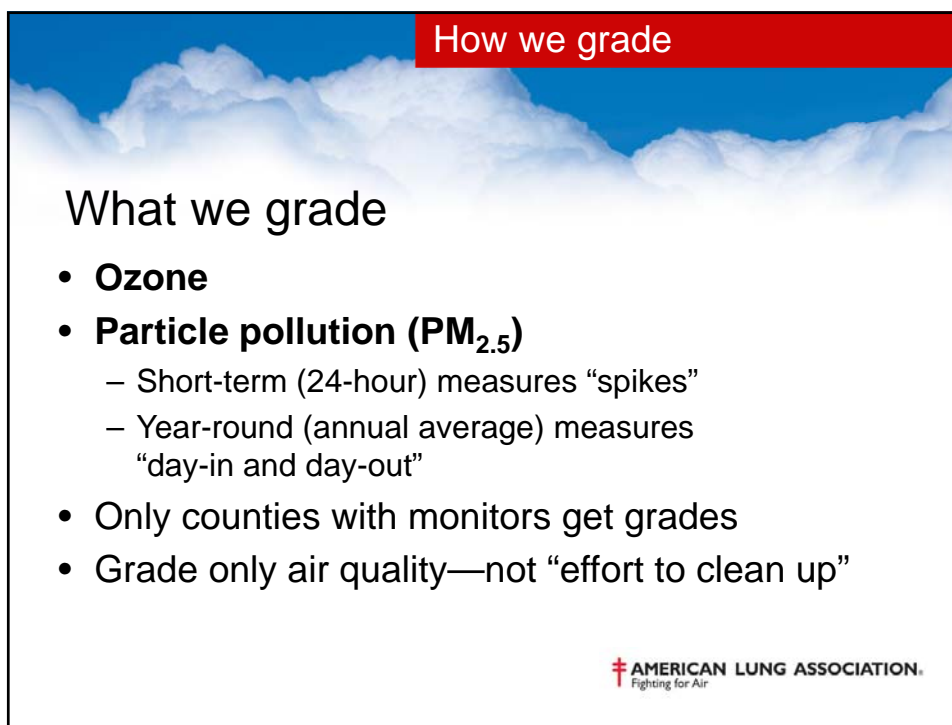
How we grade

What we grade

- **Ozone**
- **Particle pollution ($PM_{2.5}$)**
  – Short-term (24-hour) measures “spikes”
  – Year-round (annual average) measures “day-in and day-out”
- Only counties with monitors get grades
- Grade only air quality—not “effort to clean up”

AMERICAN LUNG ASSOCIATION.
Fighting for Air